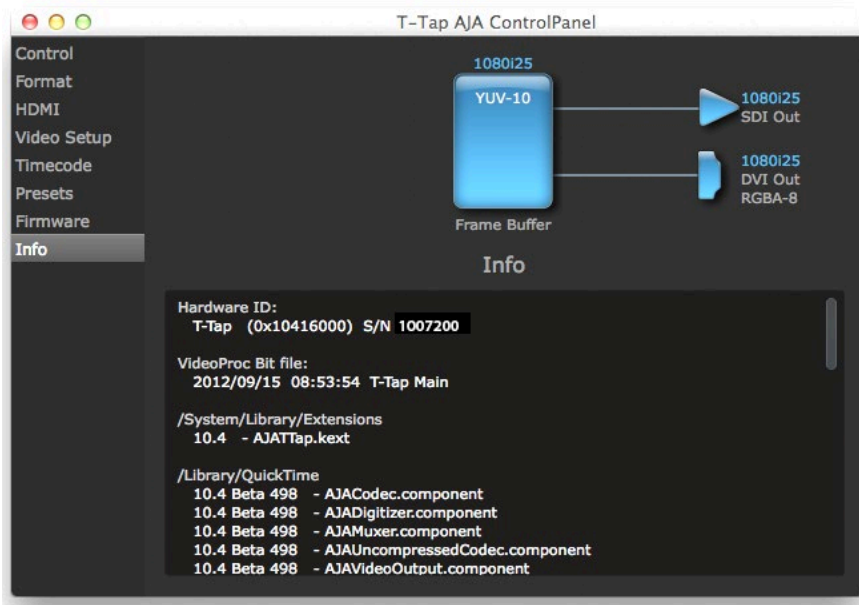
T-Tap AJA ControlPanel

Control
Format
HDMI
Video Setup
Timecode
Presets
Firmware
Info

1080i25
YUV-10
Frame Buffer

1080i25
SDI Out

1080i25
DVI Out
RGBA-8

Info

Hardware ID:
T-Tap (0x10416000) S/N 1007200

VideoProc Bit file:
2012/09/15 08:53:54 T-Tap Main

/System/Library/Extensions
10.4 - AJATTap.kext

/Library/QuickTime
10.4 Beta 498 - AJACodec.component
10.4 Beta 498 - AJADigitizer.component
10.4 Beta 498 - AJAMuxer.component
10.4 Beta 498 - AJAUncompressedCodec.component
10.4 Beta 498 - AJAVideoOutput.component